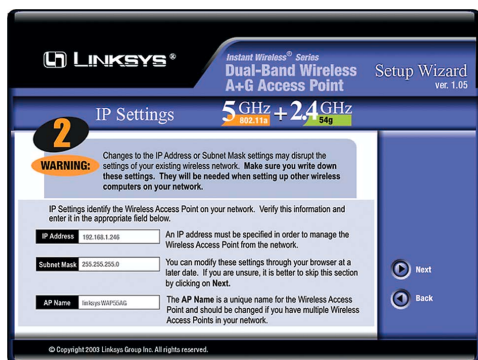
LINKSYS®

Instant Wireless® Series
Dual-Band Wireless A+G Access Point

Setup Wizard
ver. 1.05

IP Settings

5 GHz 802.11a + 2.4 GHz 54g

2

WARNING: Changes to the IP Address or Subnet Mask settings may disrupt the settings of your existing wireless network. Make sure you write down these settings. They will be needed when setting up other wireless computers on your network.

IP Settings identify the Wireless Access Point on your network. Verify this information and enter it in the appropriate field below.

IP Address 192.168.1.246
An IP address must be specified in order to manage the Wireless Access Point from the network.

Subnet Mask 255.255.255.0
You can modify these settings through your browser at a later date. If you are unsure, it is better to skip this section by clicking on Next.

AP Name linksys WAP55AG
The AP Name is a unique name for the Wireless Access Point and should be changed if you have multiple Wireless Access Points in your network.

Next

Back

© Copyright 2003 Linksys Group Inc. All rights reserved.